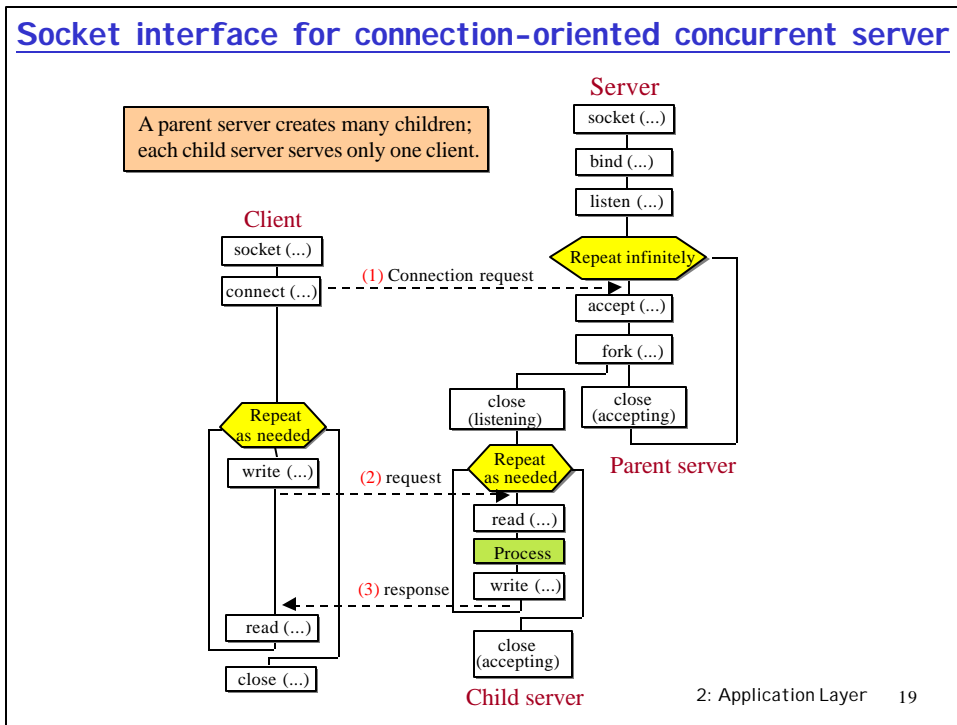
Socket interface for connection-oriented concurrent server

A parent server creates many children; each child server serves only one client.

Server

socket (...)

bind (...)

listen (...)

Repeat infinitely

accept (...)

fork (...)

close (listening)

close (accepting)

Parent server

Client

socket (...)

connect (...)

(1) Connection request

Repeat as needed

write (...)

(2) request

Repeat as needed

read (...)

Process

write (...)

(3) response

read (...)

close (...)

close (accepting)

Child server

2: Application Layer 19